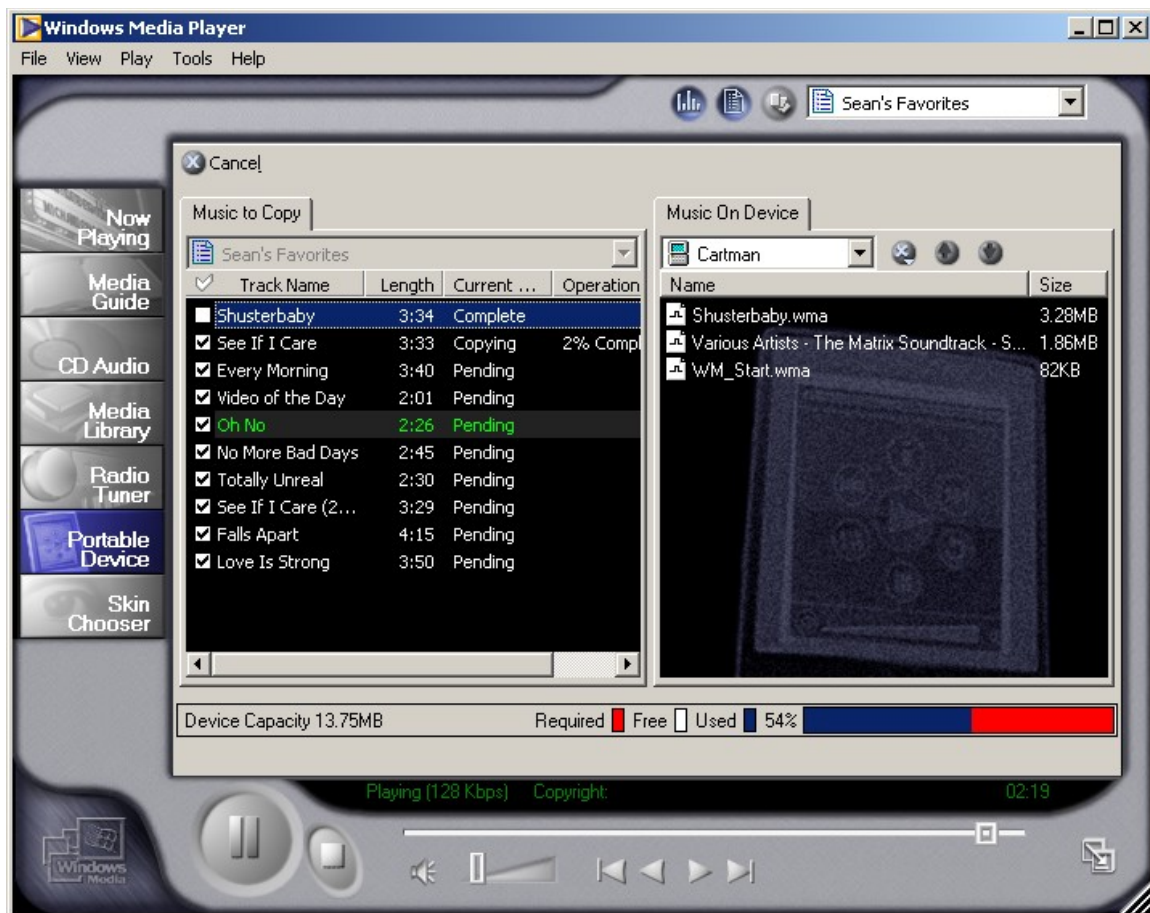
Windows Media Player

File View Play Tools Help

Sean's Favorites

Cancel

Now Playing
Media Guide
CD Audio
Media Library
Radio Tuner
Portable Device
Skin Chooser

Music to Copy

Sean's Favorites

| Track Name | Length | Current ... | Operation |
|---|---|---|---|
| Shusterbaby | 3:34 | Complete | |
| See If I Care | 3:33 | Copying | 2% Compl |
| Every Morning | 3:40 | Pending | |
| Video of the Day | 2:01 | Pending | |
| Oh No | 2:26 | Pending | |
| No More Bad Days | 2:45 | Pending | |
| Totally Unreal | 2:30 | Pending | |
| See If I Care (2... | 3:29 | Pending | |
| Falls Apart | 4:15 | Pending | |
| Love Is Strong | 3:50 | Pending | |

Music On Device

Cartman

| Name | Size |
|---|---|
| Shusterbaby.wma | 3.28MB |
| Various Artists - The Matrix Soundtrack - S... | 1.86MB |
| WM_Start.wma | 82KB |

Device Capacity 13.75MB

Required Free Used 54%

Playing (128 Kbps) Copyright: 02:19

Windows Media